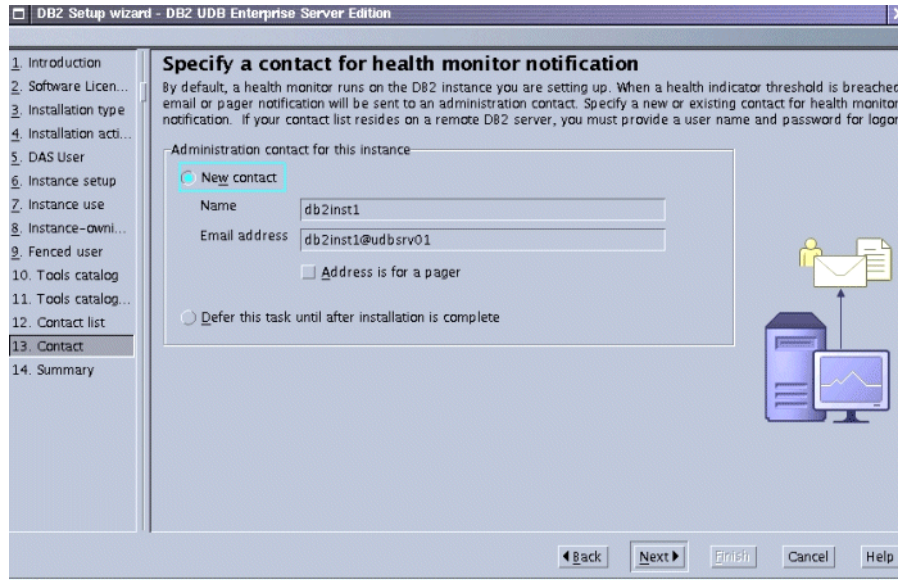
DB2 Setup wizard - DB2 UDB Enterprise Server Edition

1. Introduction
2. Software Licen...
3. Installation type
4. Installation acti...
5. DAS User
6. Instance setup
7. Instance use
8. Instance-owni...
9. Fenced user
10. Tools catalog
11. Tools catalog...
12. Contact list
13. Contact
14. Summary

Specify a contact for health monitor notification

By default, a health monitor runs on the DB2 instance you are setting up. When a health indicator threshold is breached email or pager notification will be sent to an administration contact. Specify a new or existing contact for health monitor notification. If your contact list resides on a remote DB2 server, you must provide a user name and password for logon

Administration contact for this instance

New contact

Name db2inst1

Email address db2inst1@udbsrv01

Address is for a pager

Defer this task until after installation is complete

◀Back Next▶ Finish Cancel Help